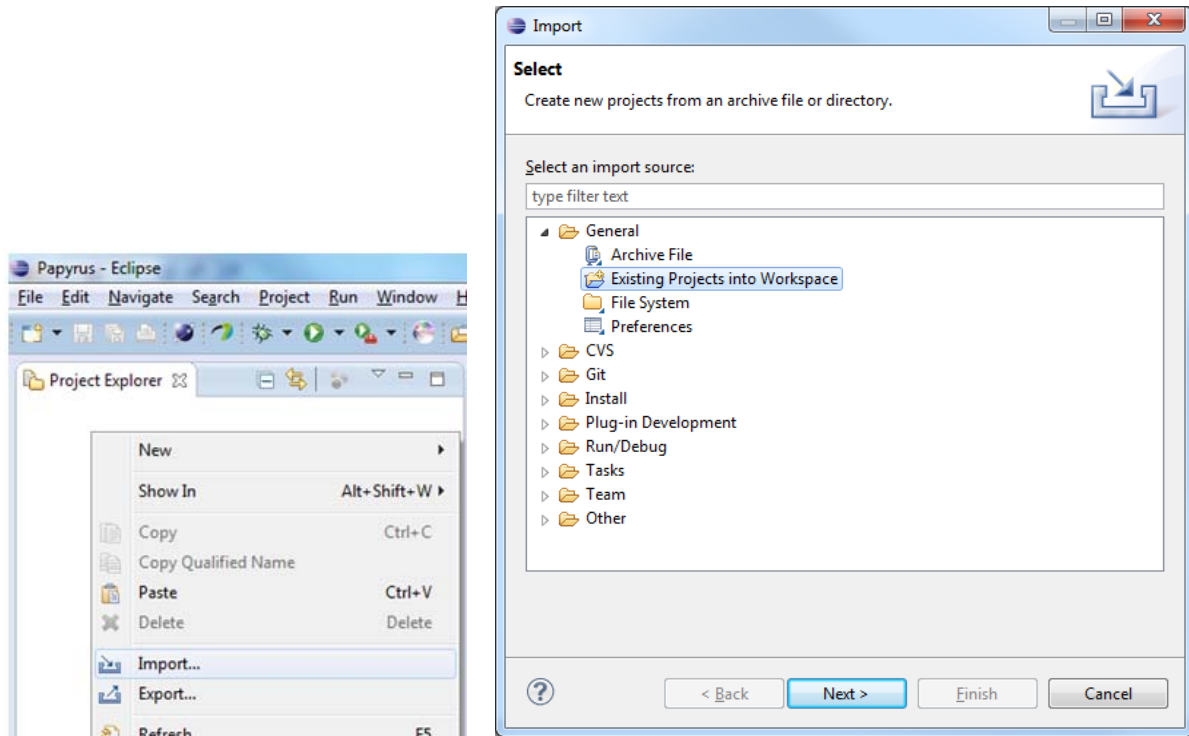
Papyrus - Eclipse

File Edit Navigate Search Project Run Window H

Project Explorer

New

Show In Alt+Shift+W

Copy Ctrl+C

Copy Qualified Name

Paste Ctrl+V

Delete Delete

Import...

Export...

Refresh F5

Import

Select

Create new projects from an archive file or directory.

Select an import source:

type filter text

General

Archive File

Existing Projects into Workspace

File System

Preferences

CVS

Git

Install

Plug-in Development

Run/Debug

Tasks

Team

Other

< Back

Next >

Finish

Cancel